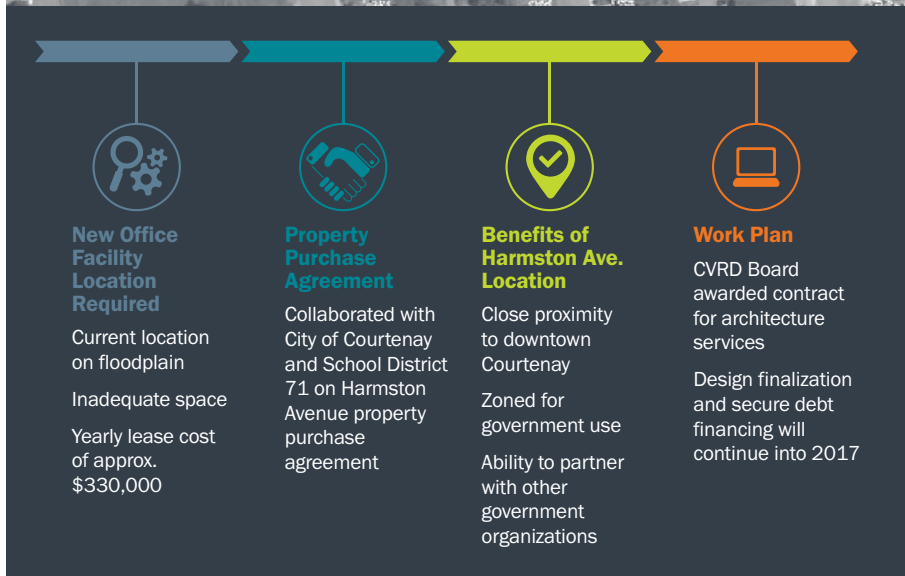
New Office Facility Location Required

Current location on floodplain

Inadequate space

Yearly lease cost of approx. $330,000

Property Purchase Agreement

Collaborated with City of Courtenay and School District 71 on Harmston Avenue property purchase agreement

Benefits of Harmston Ave. Location

Close proximity to downtown Courtenay

Zoned for government use

Ability to partner with other government organizations

Work Plan

CVRD Board awarded contract for architecture services

Design finalization and secure debt financing will continue into 2017